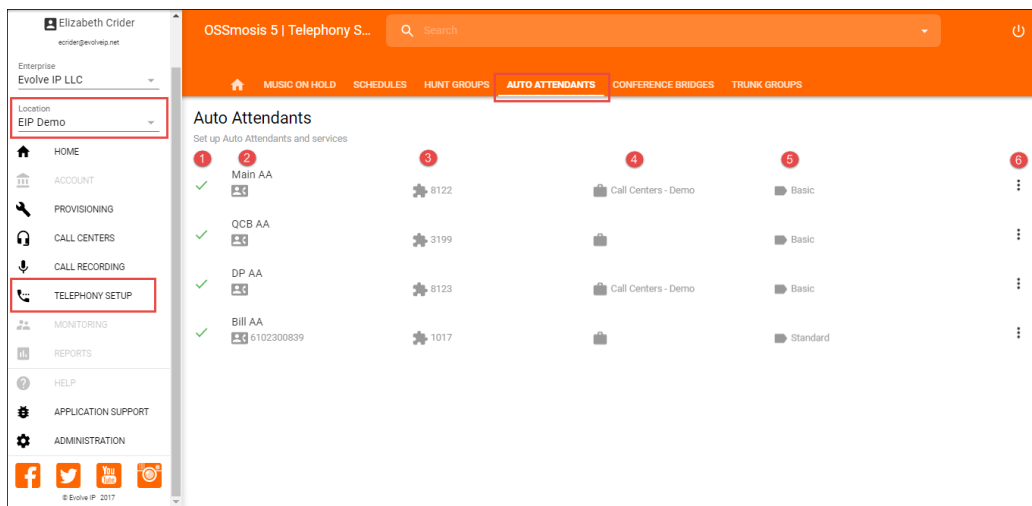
Elizabeth Crider
ecrider@evolveip.net

Enterprise
Evolve IP LLC

Location
EIP Demo

HOME
ACCOUNT
PROVISIONING
CALL CENTERS
CALL RECORDING
TELEPHONY SETUP
MONITORING
REPORTS
HELP
APPLICATION SUPPORT
ADMINISTRATION

© Evolve IP 2017

OSSmosis 5 | Telephony S...
Search

MUSIC ON HOLD SCHEDULES HUNT GROUPS AUTO ATTENDANTS CONFERENCE BRIDGES TRUNK GROUPS

Auto Attendants
Set up Auto Attendants and services

1 2 3 4 5 6

Main AA 8122 Call Centers - Demo Basic
QCB AA 3199 Basic
DP AA 8123 Call Centers - Demo Basic
Bill AA 6102300839 1017 Standard